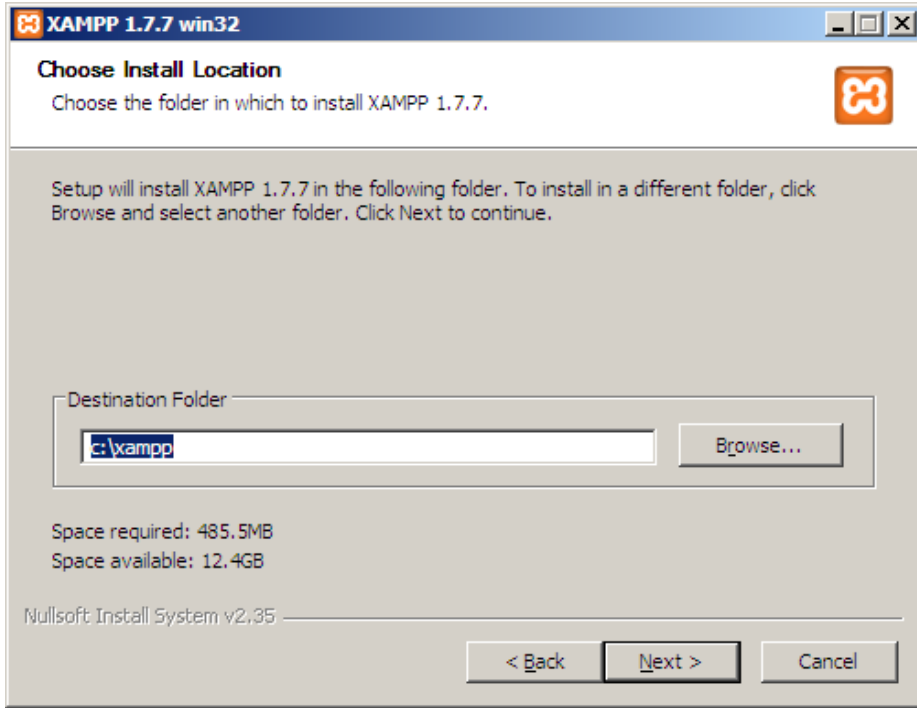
XAMPP 1.7.7 win32

Choose Install Location
Choose the folder in which to install XAMPP 1.7.7.

Setup will install XAMPP 1.7.7 in the following folder. To install in a different folder, click Browse and select another folder. Click Next to continue.

Destination Folder
c:\xampp
Browse...

Space required: 485.5MB
Space available: 12.4GB

Nullsoft Install System v2.35

< Back
Next >
Cancel